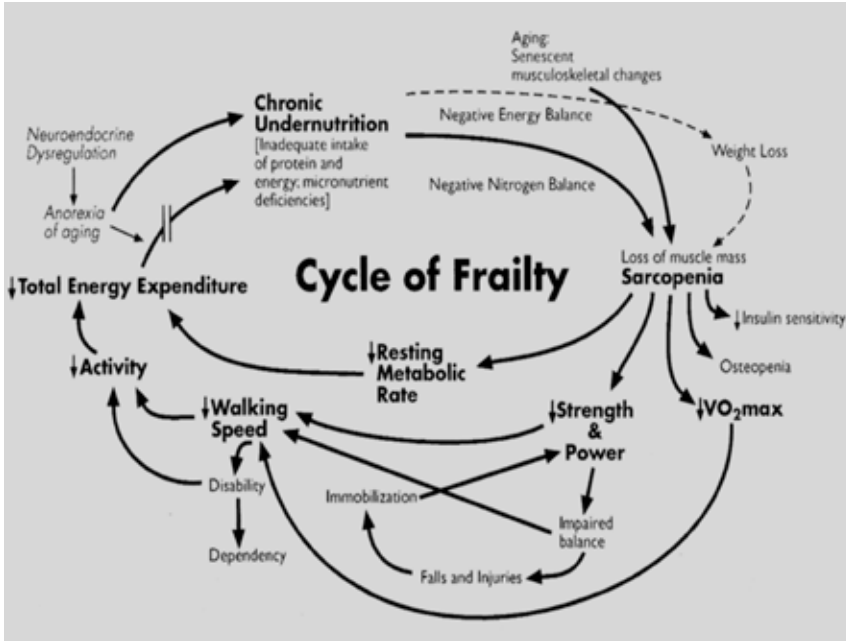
Aging:
Senescent musculoskeletal changes

Chronic Undernutrition
[Inadequate intake of protein and energy; micronutrient deficiencies]

Negative Energy Balance

Weight Loss

Neuroendocrine Dysregulation

Anorexia of aging

Negative Nitrogen Balance

Cycle of Frailty

Loss of muscle mass
Sarcopenia

↓Total Energy Expenditure

↓Insulin sensitivity

Osteopenia

↓Activity

↓Resting Metabolic Rate

↓Walking Speed

↓Strength & Power

↓$VO_2$max

Disability

Immobilization

Impaired balance

Dependency

Falls and Injuries